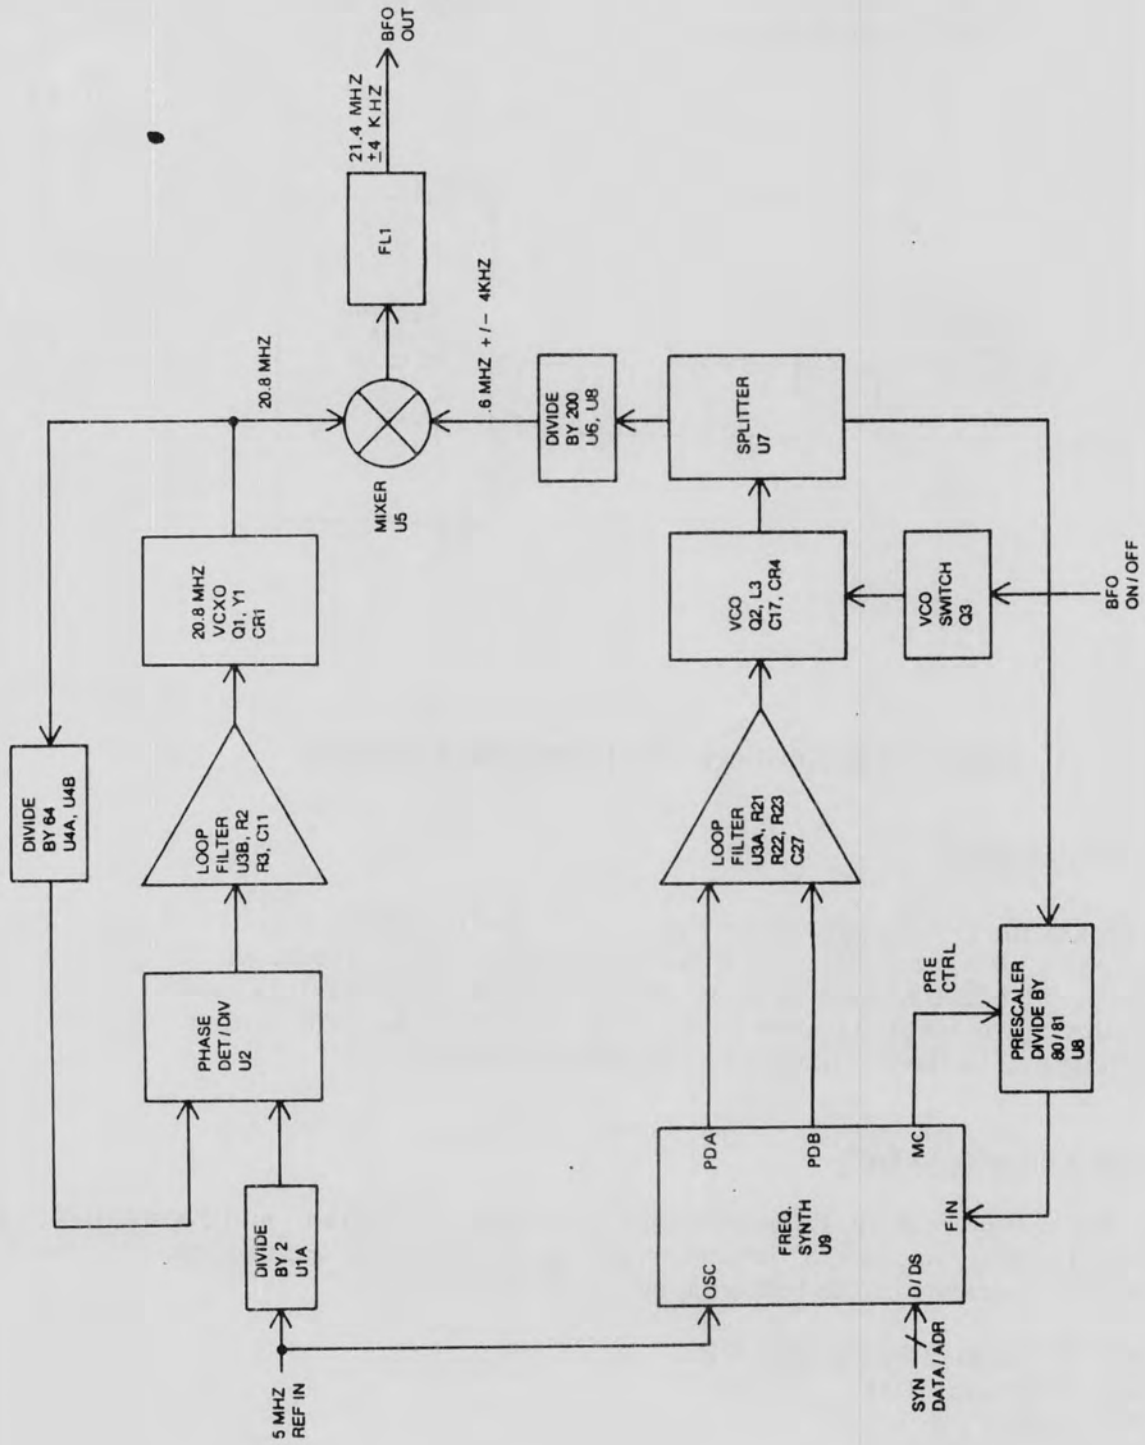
BFO OUT

21.4 MHZ $\pm$4 K HZ

FL1

20.8 MHZ

.6 MHZ +/- 4KHZ

MIXER U5

DIVIDE BY 200 U6, U8

SPLITTER U7

DIVIDE BY 64 U4A, U4B

20.8 MHZ VCXO Q1, Y1 CR1

VCO Q2, L3 C17, CR4

VCO SWITCH Q3

BFO ON/OFF

LOOP FILTER U3B, R2 R3, C11

LOOP FILTER U3A, R21 R22, R23 C27

PHASE DET/DIV U2

PRE CTRL

PRESCALER DIVIDE BY 80/81 U8

DIVIDE BY 2 U1A

PDA

PDB

MC

FREQ. SYNTH U9

OSC

D/DS

FIN

5 MHZ REF IN

SYN DATA/ADR